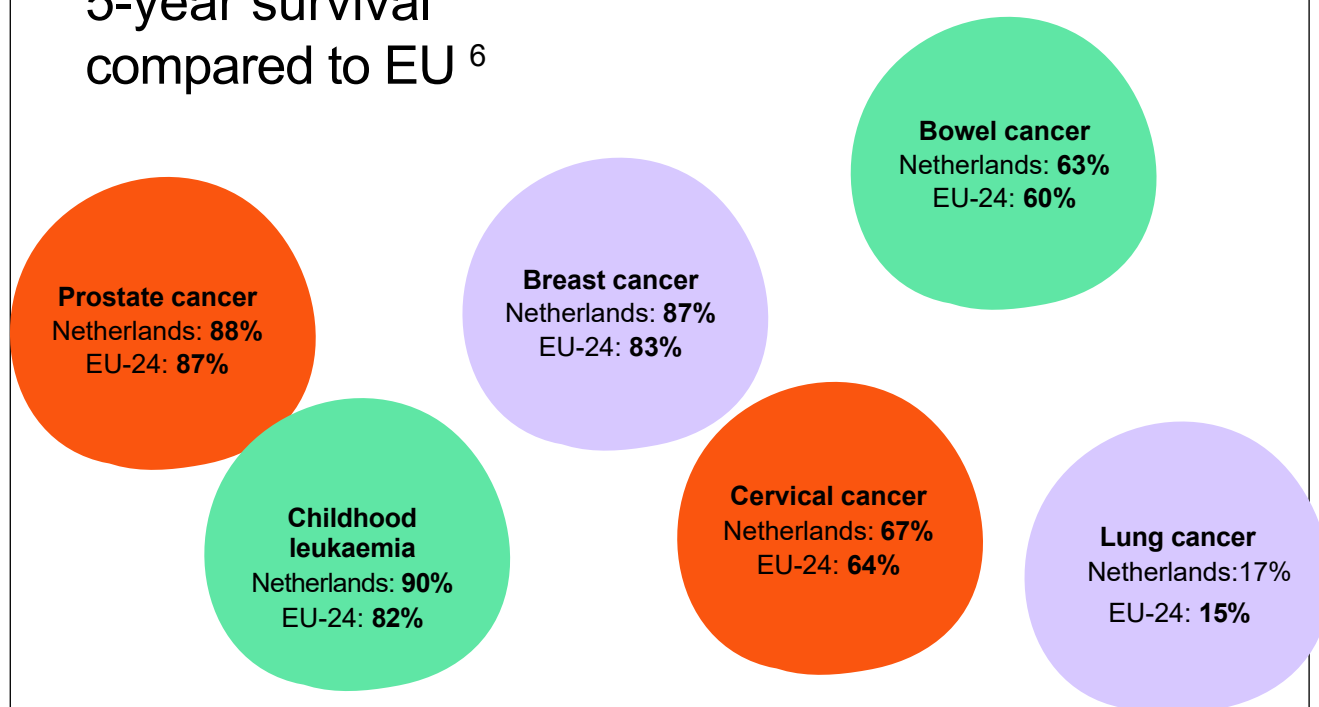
5-year survival compared to EU $^6$

Bowel cancer
Netherlands: **63%**
EU-24: **60%**

Prostate cancer
Netherlands: **88%**
EU-24: **87%**

Breast cancer
Netherlands: **87%**
EU-24: **83%**

Childhood leukaemia
Netherlands: **90%**
EU-24: **82%**

Cervical cancer
Netherlands: **67%**
EU-24: **64%**

Lung cancer
Netherlands:17%
EU-24: **15%**